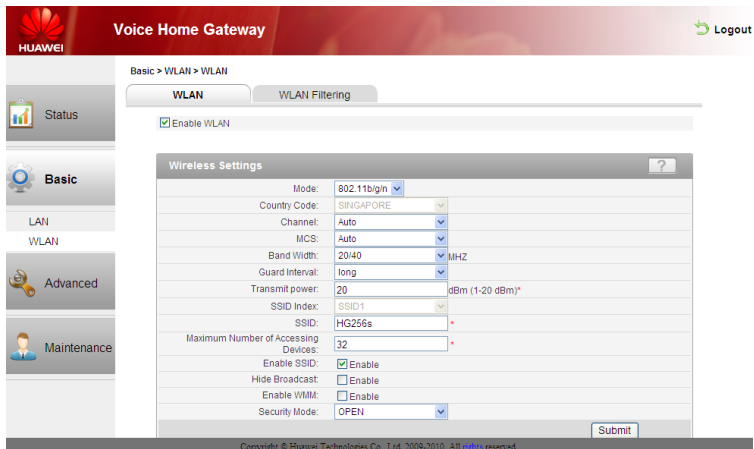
HUAWEI

Voice Home Gateway

Logout

Status

Basic

LAN

WLAN

Advanced

Maintenance

Basic > WLAN > WLAN

WLAN | WLAN Filtering

Enable WLAN

Wireless Settings

?

| | |
|---|---|
| Mode: | 802.11b/g/n |
| Country Code: | SINGAPORE |
| Channel: | Auto |
| MCS: | Auto |
| Band Width: | 20/40 MHZ |
| Guard Interval: | long |
| Transmit power: | 20 dBm (1-20 dBm)* |
| SSID Index: | SSID1 |
| SSID: | HG256s * |
| Maximum Number of Accessing Devices: | 32 * |
| Enable SSID: | Enable |
| Hide Broadcast: | Enable |
| Enable WMM: | Enable |
| Security Mode: | OPEN |

Submit

Copyright © Huawei Technologies Co., Ltd. 2009-2010. All rights reserved.